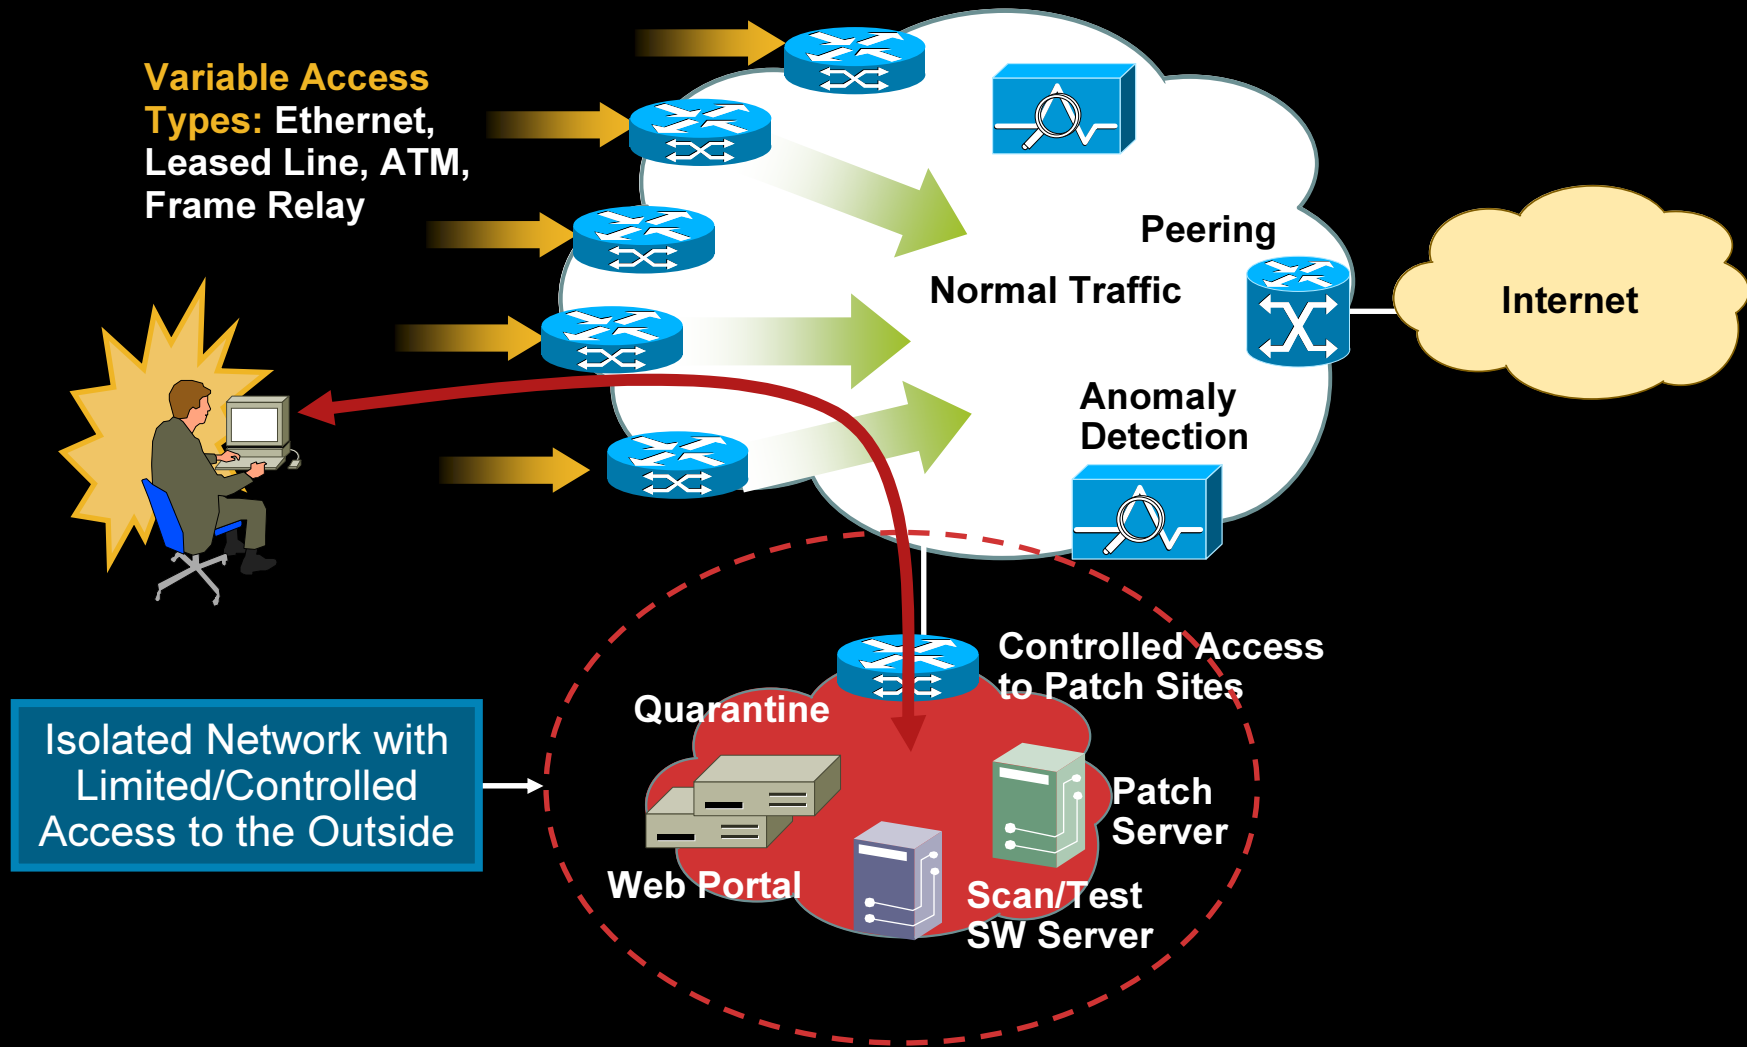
Variable Access Types: Ethernet, Leased Line, ATM, Frame Relay

Peering

Normal Traffic

Internet

Anomaly Detection

Controlled Access to Patch Sites

Quarantine

Isolated Network with Limited/Controlled Access to the Outside

Patch Server

Web Portal

Scan/Test SW Server